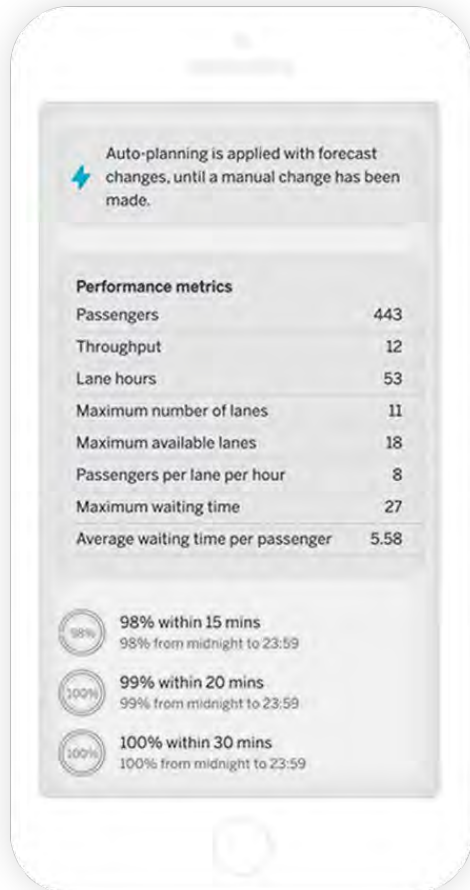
Auto-planning is applied with forecast changes, until a manual change has been made.

Performance metrics

| | |
|---|---|
| Passengers | 443 |
| Throughput | 12 |
| Lane hours | 53 |
| Maximum number of lanes | 11 |
| Maximum available lanes | 18 |
| Passengers per lane per hour | 8 |
| Maximum waiting time | 27 |
| Average waiting time per passenger | 5.58 |

98%
98% within 15 mins
98% from midnight to 23:59

100%
99% within 20 mins
99% from midnight to 23:59

100%
100% within 30 mins
100% from midnight to 23:59